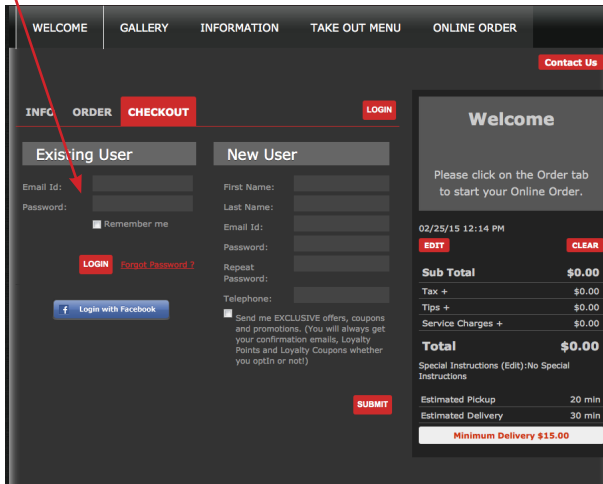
WELCOME GALLERY INFORMATION TAKE OUT MENU ONLINE ORDER

Contact Us

INFO ORDER CHECKOUT

LOGIN

Existing User

Email Id:
Password:
Remember me

LOGIN Forgot Password ?

Login with Facebook

New User

First Name:
Last Name:
Email ID:
Password:
Repeat Password:
Telephone:

Send me EXCLUSIVE offers, coupons and promotions. (You will always get your confirmation emails, Loyalty Points and Loyalty Coupons whether you optIn or not!)

SUBMIT

Welcome

Please click on the Order tab to start your Online Order.

02/25/15 12:14 PM

EDIT CLEAR

| Sub Total | $0.00 |
|---|---|
| Tax + | $0.00 |
| Tips + | $0.00 |
| Service Charges + | $0.00 |
| Total | $0.00 |

Special Instructions (Edit):No Special Instructions

| Estimated Pickup | 20 min |
|---|---|
| Estimated Delivery | 30 min |

Minimum Delivery $15.00